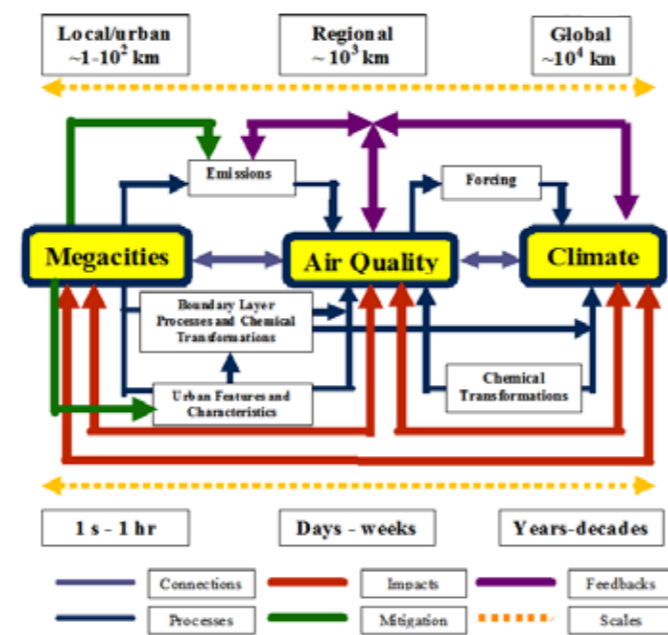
Local/urban
~1-$10^2$ km

Regional
~ $10^3$ km

Global
~$10^4$ km

Emissions

Forcing

Megacities

Air Quality

Climate

Boundary Layer Processes and Chemical Transformations

Urban Features and Characteristics

Chemical Transformations

1 s - 1 hr

Days - weeks

Years-decades

Connections

Impacts

Feedbacks

Processes

Mitigation

Scales